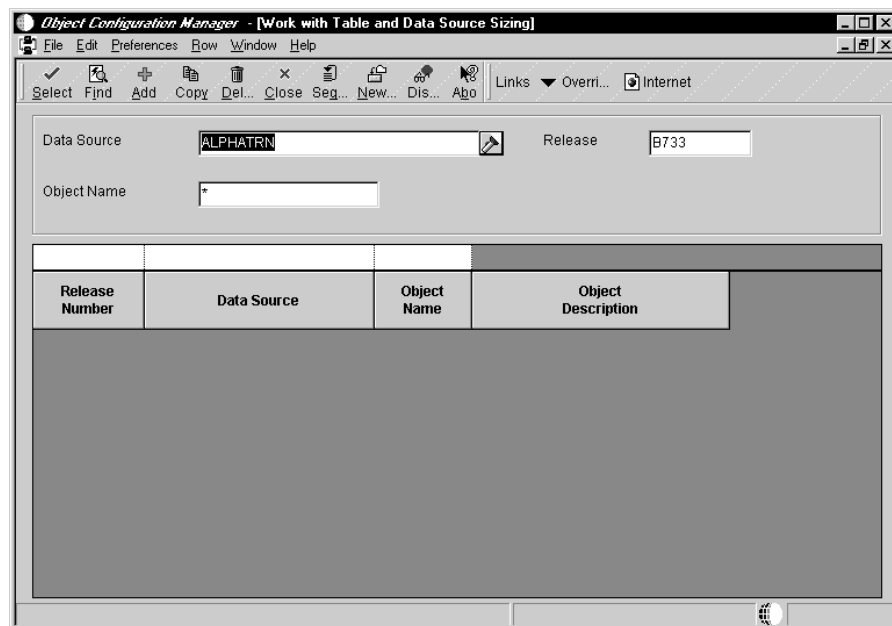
Object Configuration Manager - [Work with Table and Data Source Sizing]

File Edit Preferences Row Window Help

Select Find Add Copy Del... Close Seg... New... Dis... Abo Links Overri... Internet

Data Source ALPHATRN Release B733

Object Name *

| Release Number | Data Source | Object Name | Object Description |
|---|---|---|---|